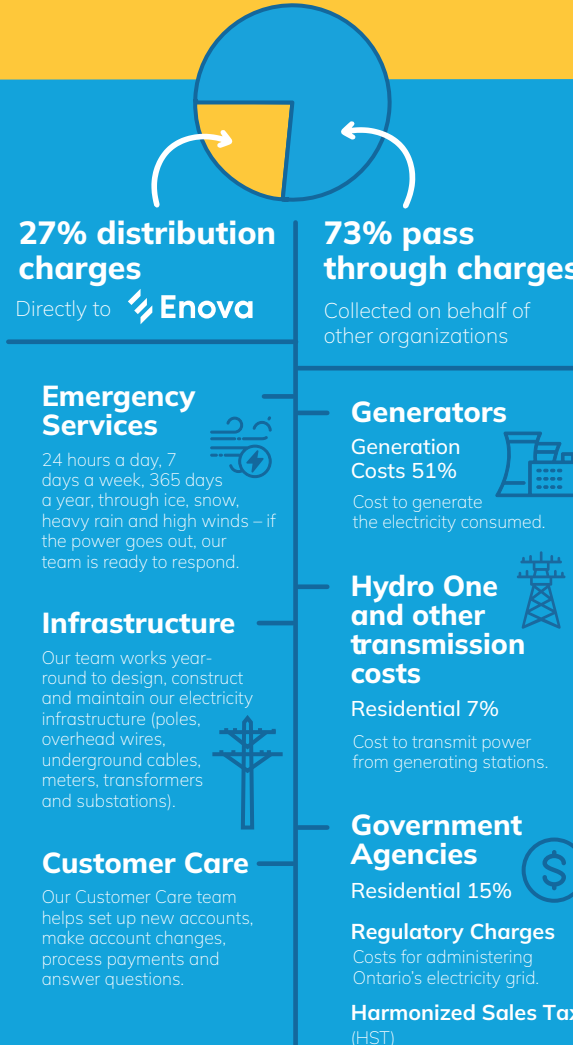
27% distribution charges

Directly to Enova

73% pass through charges

Collected on behalf of other organizations

Emergency Services

24 hours a day, 7 days a week, 365 days a year, through ice, snow, heavy rain and high winds – if the power goes out, our team is ready to respond.

Infrastructure

Our team works year-round to design, construct and maintain our electricity infrastructure (poles, overhead wires, underground cables, meters, transformers and substations).

Customer Care

Our Customer Care team helps set up new accounts, make account changes, process payments and answer questions.

Generators

Generation Costs 51%

Cost to generate the electricity consumed.

Hydro One and other transmission costs

Residential 7%

Cost to transmit power from generating stations.

Government Agencies

Residential 15%

Regulatory Charges

Costs for administering Ontario's electricity grid.

Harmonized Sales Tax

(HST)